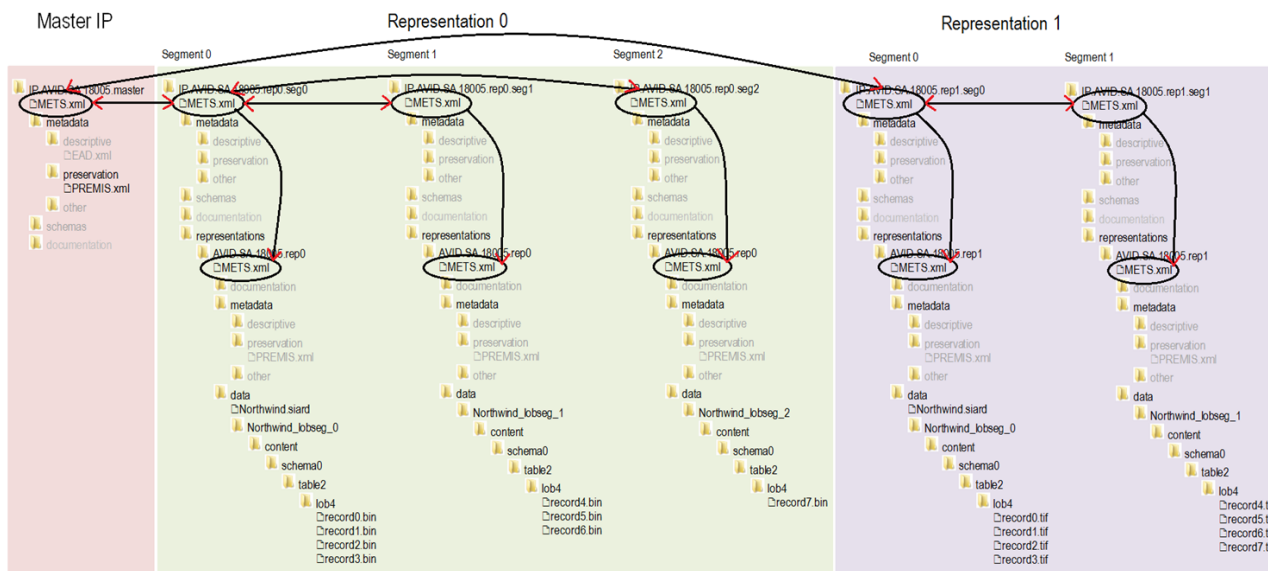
Master IP

IP.AVID.SA.18005.master
METS.xml
metadata
descriptive
EAD.xml
preservation
PREMIS.xml
other
schemas
documentation

Representation 0

Segment 0

IP.AVID.SA.18005.rep0.seg0
METS.xml
metadata
descriptive
preservation
other
schemas
documentation
representations
AVID.SA.18005.rep0
METS.xml
documentation
metadata
descriptive
preservation
PREMIS.xml
other
data
Northwind.siard
Northwind_lobseg_0
content
schema0
table2
lob4
record0.bin
record1.bin
record2.bin
record3.bin

Segment 1

IP.AVID.SA.18005.rep0.seg1
METS.xml
metadata
descriptive
preservation
other
schemas
documentation
representations
AVID.SA.18005.rep0
METS.xml
documentation
metadata
descriptive
preservation
PREMIS.xml
other
data
Northwind_lobseg_1
content
schema0
table2
lob4
record4.bin
record5.bin
record6.bin

Segment 2

IP.AVID.SA.18005.rep0.seg2
METS.xml
metadata
descriptive
preservation
other
schemas
documentation
representations
AVID.SA.18005.rep0
METS.xml
documentation
metadata
descriptive
preservation
PREMIS.xml
other
data
Northwind_lobseg_2
content
schema0
table2
lob4
record7.bin

Representation 1

Segment 0

IP.AVID.SA.18005.rep1.seg0
METS.xml
metadata
descriptive
preservation
other
schemas
documentation
representations
AVID.SA.18005.rep1
METS.xml
documentation
metadata
descriptive
preservation
PREMIS.xml
other
data
Northwind.siard
Northwind_lobseg_0
content
schema0
table2
lob4
record0.tif
record1.tif
record2.tif
record3.tif

Segment 1

IP.AVID.SA.18005.rep1.seg1
METS.xml
metadata
descriptive
preservation
other
schemas
documentation
representations
AVID.SA.18005.rep1
METS.xml
documentation
metadata
descriptive
preservation
PREMIS.xml
other
data
Northwind_lobseg_1
content
schema0
table2
lob4
record4.t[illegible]
record5.t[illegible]
record6.t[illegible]
record7.t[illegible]